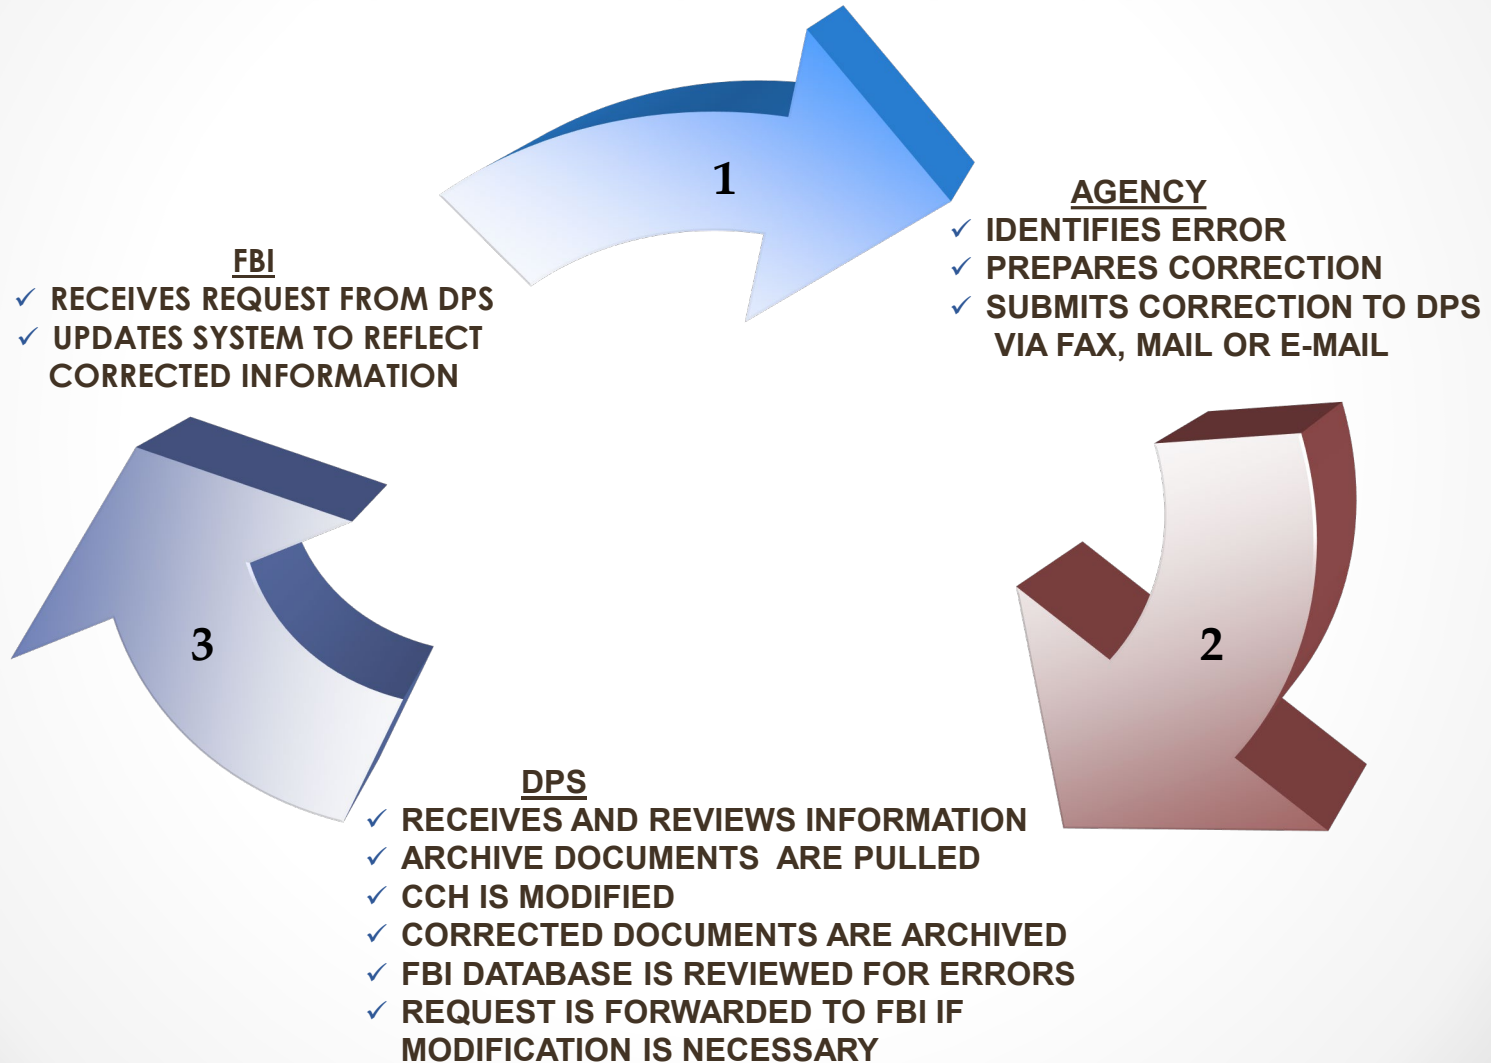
1

AGENCY
✓ IDENTIFIES ERROR
✓ PREPARES CORRECTION
✓ SUBMITS CORRECTION TO DPS VIA FAX, MAIL OR E-MAIL

FBI
✓ RECEIVES REQUEST FROM DPS
✓ UPDATES SYSTEM TO REFLECT CORRECTED INFORMATION

2

3

DPS
✓ RECEIVES AND REVIEWS INFORMATION
✓ ARCHIVE DOCUMENTS ARE PULLED
✓ CCH IS MODIFIED
✓ CORRECTED DOCUMENTS ARE ARCHIVED
✓ FBI DATABASE IS REVIEWED FOR ERRORS
✓ REQUEST IS FORWARDED TO FBI IF MODIFICATION IS NECESSARY